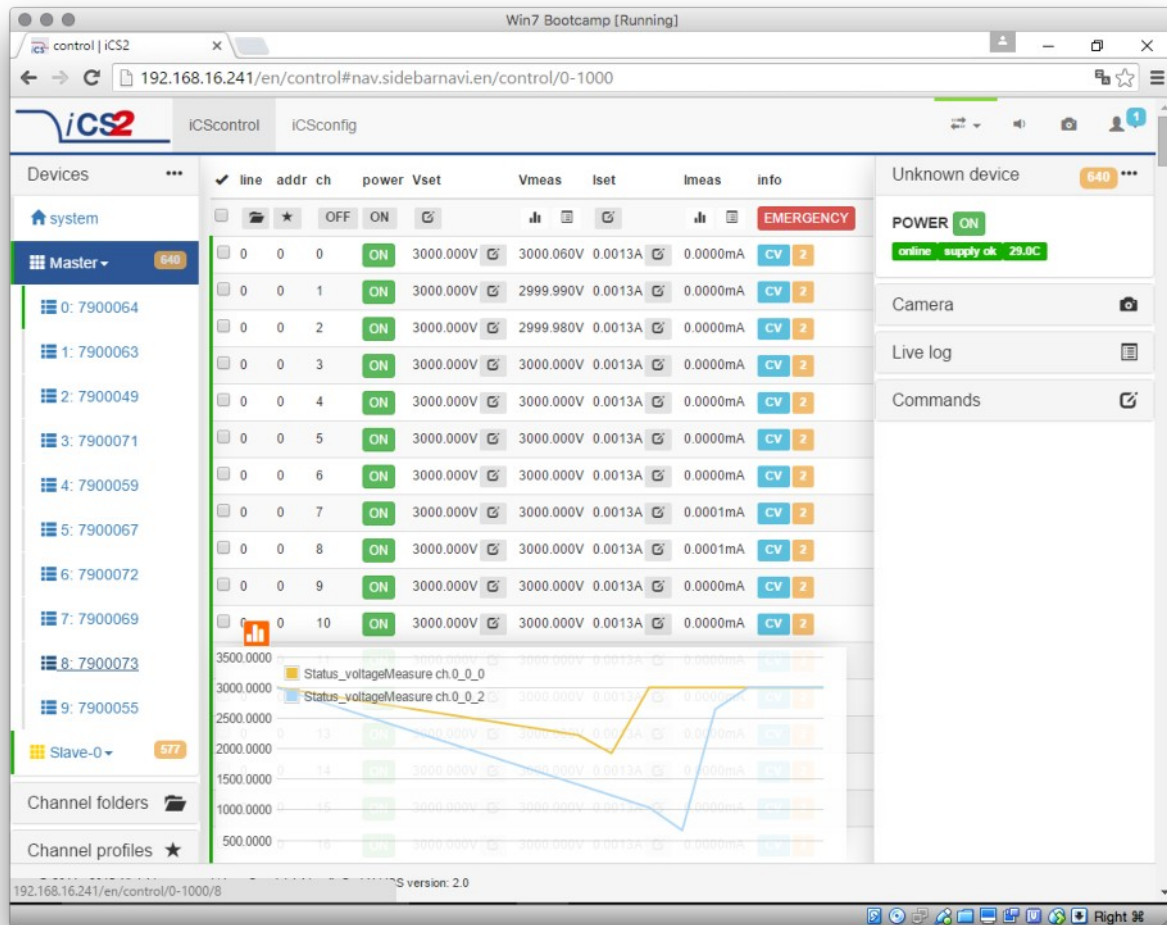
Win7 Bootcamp [Running]

control | iCS2

192.168.16.241/en/control#nav.sidebarnavi.en/control/0-1000

iCS2 iCScontrol iCSconfig

1

Devices •••

system

Master 640

0: 7900064

1: 7900063

2: 7900049

3: 7900071

4: 7900059

5: 7900067

6: 7900072

7: 7900069

8: 7900073

9: 7900055

Slave-0 577

Channel folders

Channel profiles

| ✔ | line | addr | ch | power | Vset | Vmeas | Iset | Imeas | info |
|---|---|---|---|---|---|---|---|---|---|
| | | | OFF | ON | | | | | EMERGENCY |
| | 0 | 0 | 0 | ON | 3000.000V | 3000.060V | 0.0013A | 0.0000mA | CV 2 |
| | 0 | 0 | 1 | ON | 3000.000V | 2999.990V | 0.0013A | 0.0000mA | CV 2 |
| | 0 | 0 | 2 | ON | 3000.000V | 2999.980V | 0.0013A | 0.0000mA | CV 2 |
| | 0 | 0 | 3 | ON | 3000.000V | 3000.000V | 0.0013A | 0.0000mA | CV 2 |
| | 0 | 0 | 4 | ON | 3000.000V | 3000.000V | 0.0013A | 0.0000mA | CV 2 |
| | 0 | 0 | 5 | ON | 3000.000V | 3000.000V | 0.0013A | 0.0000mA | CV 2 |
| | 0 | 0 | 6 | ON | 3000.000V | 3000.000V | 0.0013A | 0.0000mA | CV 2 |
| | 0 | 0 | 7 | ON | 3000.000V | 3000.000V | 0.0013A | 0.0001mA | CV 2 |
| | 0 | 0 | 8 | ON | 3000.000V | 3000.000V | 0.0013A | 0.0001mA | CV 2 |
| | 0 | 0 | 9 | ON | 3000.000V | 3000.000V | 0.0013A | 0.0000mA | CV 2 |
| | 0 | 0 | 10 | ON | 3000.000V | 3000.000V | 0.0013A | 0.0000mA | CV 2 |

3500.0000
3000.0000
2500.0000
2000.0000
1500.0000
1000.0000
500.0000

Status_voltageMeasure ch.0_0_0
Status_voltageMeasure ch.0_0_2

Unknown device 640 •••

POWER ON

online supply ok 29.0C

Camera

Live log

Commands

192.168.16.241/en/control/0-1000/8

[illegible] version: 2.0

Right ⌘